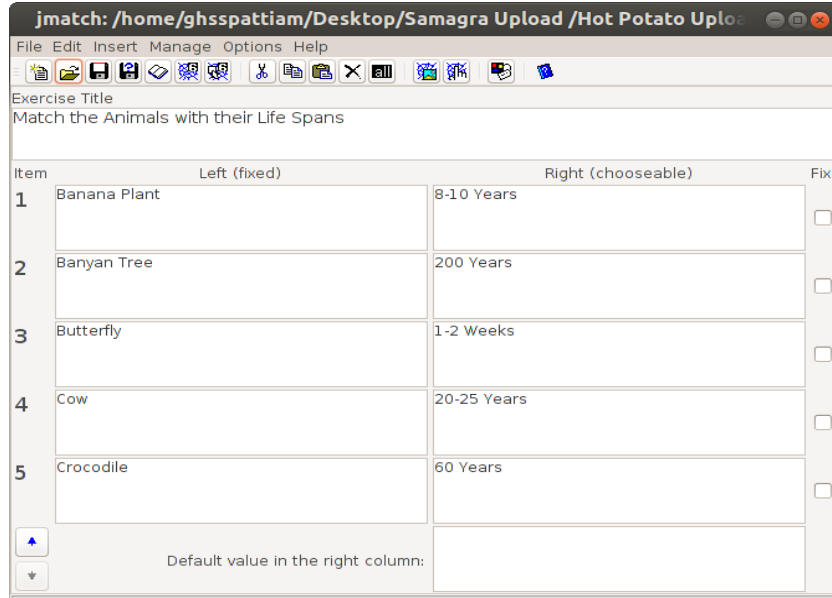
jmatch: /home/ghsspattiam/Desktop/Samagra Upload /Hot Potato Uplo

File Edit Insert Manage Options Help

Exercise Title
Match the Animals with their Life Spans

| Item | Left (fixed) | Right (chooseable) | Fix |
|---|---|---|---|
| 1 | Banana Plant | 8-10 Years | |
| 2 | Banyan Tree | 200 Years | |
| 3 | Butterfly | 1-2 Weeks | |
| 4 | Cow | 20-25 Years | |
| 5 | Crocodile | 60 Years | |

Default value in the right column: